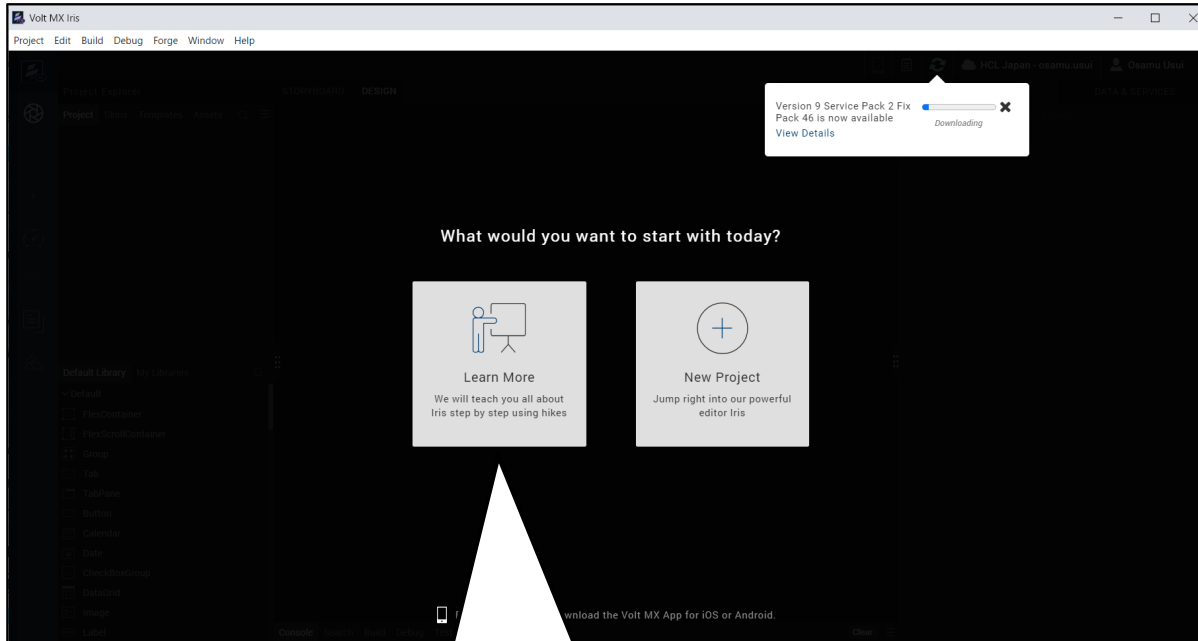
Volt MX Iris

Project Edit Build Debug Forge Window Help

HCL Japan - osamu.usui Osamu Usui

Project Explorer

Project Skins Templates Assets

STORYBOARD DESIGN

DATA & SERVICES

Version 9 Service Pack 2 Fix Pack 46 is now available
View Details

Downloading

What would you want to start with today?

Learn More
We will teach you all about Iris step by step using hikes

New Project
Jump right into our powerful editor Iris

Default Library My Libraries

Default
FlexContainer
FlexScrollContainer
Group
Tab
TabPane
Button
Calendar
Date
CheckBoxGroup
DataGrid
Image
Label

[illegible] wnload the Volt MX App for iOS or Android.

Console

Clear